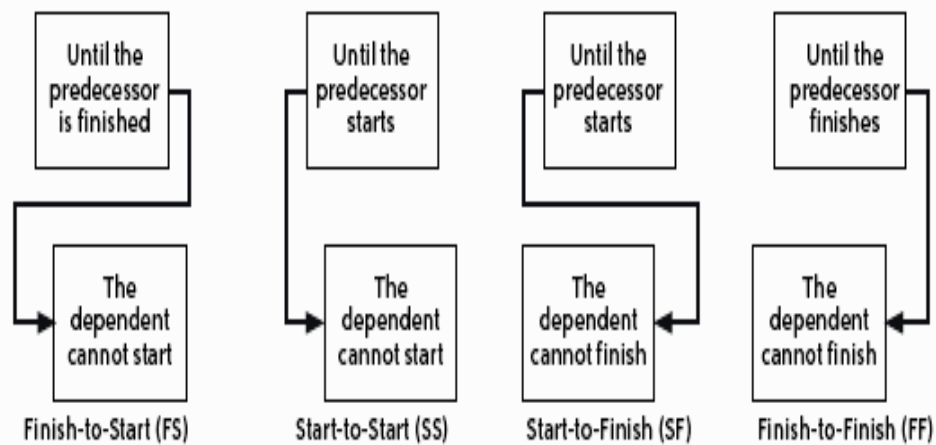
Until the predecessor is finished

The dependent cannot start

Finish-to-Start (FS)

Until the predecessor starts

The dependent cannot start

Start-to-Start (SS)

Until the predecessor starts

The dependent cannot finish

Start-to-Finish (SF)

Until the predecessor finishes

The dependent cannot finish

Finish-to-Finish (FF)